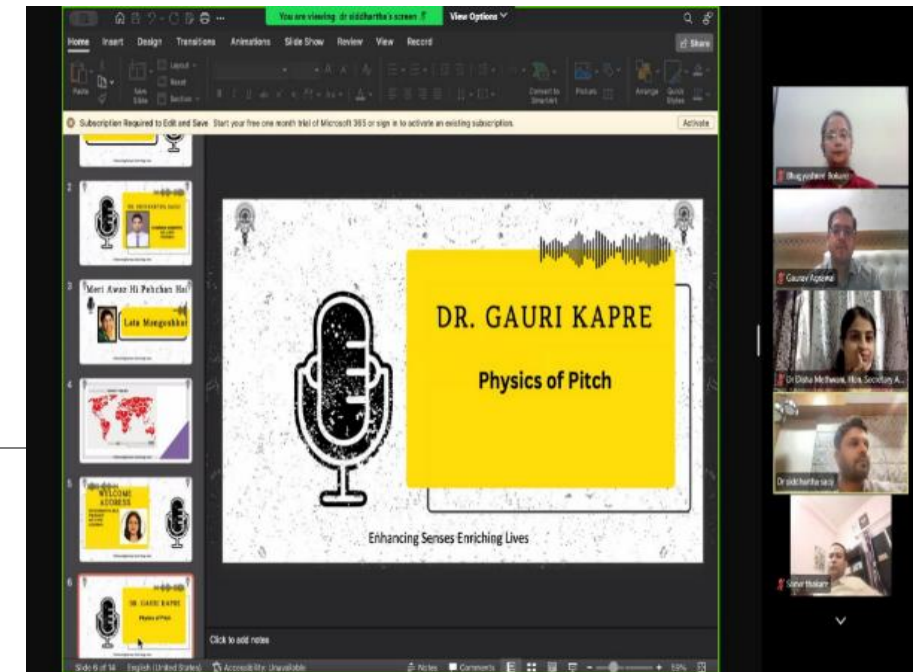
You are viewing dr siddhartha's screen

View Options

Home Insert Design Transitions Animations Slide Show Review View Record

Share

Subscription Required to Edit and Save Start your free one month trial of Microsoft 365 or sign in to activate an existing subscription.

Activate

2

DR. SIDDHARTHA SAOJI

3

Meri Awaz Hi Pehchan Hai

Lata Mangeshkar

4

5

WELCOME ADDRESS

6

DR. GAURI KAPRE

Physics of Pitch

DR. GAURI KAPRE

Physics of Pitch

Enhancing Senses Enriching Lives

Click to add notes

Slide 6 of 14 English (United States) Accessibility: Unavailable

Notes Comments 59%

Bhagyashree Solunke

Gaurav Agrawal

Dr Disha Methwani, Hon. Secretary A...

Dr siddhartha saoji

Shreya thakare